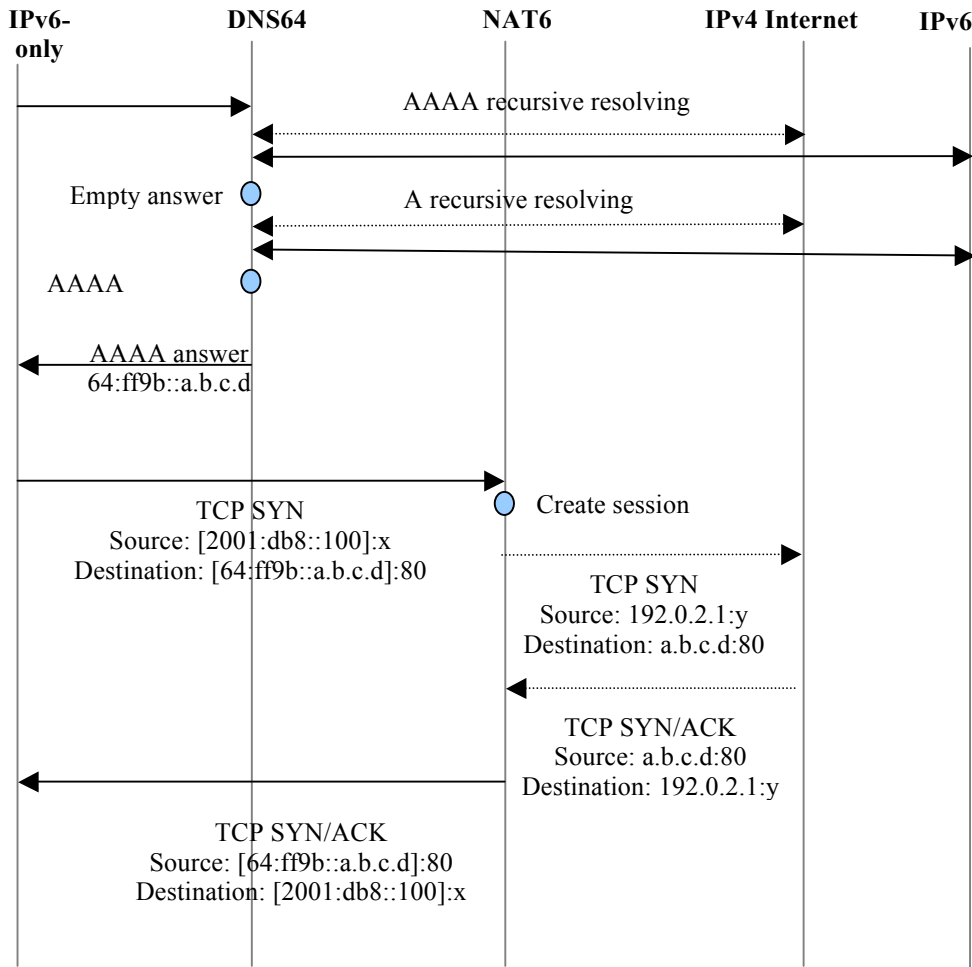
IPv6-only

DNS64

NAT6

IPv4 Internet

IPv6

AAAA recursive resolving

Empty answer

A recursive resolving

AAAA

AAAA answer
64:ff9b::a.b.c.d

TCP SYN
Source: [2001:db8::100]:x
Destination: [64:ff9b::a.b.c.d]:80

Create session

TCP SYN
Source: 192.0.2.1:y
Destination: a.b.c.d:80

TCP SYN/ACK
Source: a.b.c.d:80
Destination: 192.0.2.1:y

TCP SYN/ACK
Source: [64:ff9b::a.b.c.d]:80
Destination: [2001:db8::100]:x